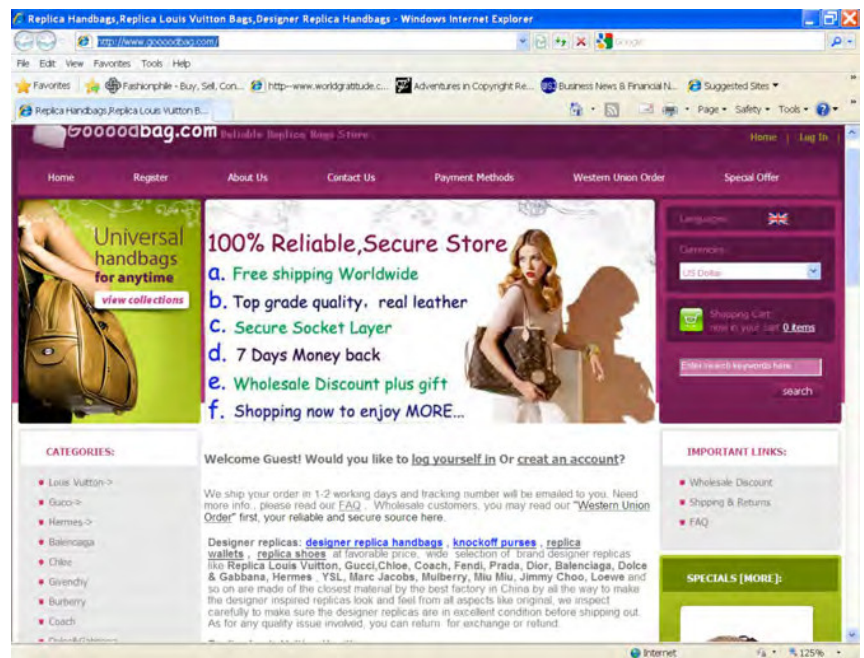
Replica Handbags,Replica Louis Vuitton Bags,Designer Replica Handbags - Windows Internet Explorer

http://www.gooodbag.com/

Google

File Edit View Favorites Tools Help

Favorites Fashionphile - Buy, Sell, Con... http--www.worldgratitude.c... Adventures in Copyright Re... Business News & Financial N... Suggested Sites

Replica Handbags,Replica Louis Vuitton B...

Page Safety Tools

Gooodbag.com Reliable Replica Bags Store

Home | Log In

Home Register About Us Contact Us Payment Methods Western Union Order Special Offer

Universal handbags for anytime

view collections

100% Reliable,Secure Store

a. Free shipping Worldwide

b. Top grade quality, real leather

c. Secure Socket Layer

d. 7 Days Money back

e. Wholesale Discount plus gift

f. Shopping now to enjoy MORE...

Languages:

Currencies:

US Dollar

Shopping Cart:
now in your cart 0 items

Enter search keywords here

search

CATEGORIES:

Louis Vuitton->
Gucci->
Hermes->
Balenciaga
Chloe
Givenchy
Burberry
Coach
Dolce&Gabbana

Welcome Guest! Would you like to log yourself in Or creat an account?

We ship your order in 1-2 working days and tracking number will be emailed to you. Need more info., please read our FAQ . Wholesale customers, you may read our "Western Union Order" first, your reliable and secure source here.

Designer replicas: designer replica handbags , knockoff purses , replica wallets , replica shoes at favorable price, wide selection of brand designer replicas like Replica Louis Vuitton, Gucci,Chloe, Coach, Fendi, Prada, Dior, Balenciaga, Dolce & Gabbana, Hermes , YSL, Marc Jacobs, Mulberry, Miu Miu, Jimmy Choo, Loewe and so on are made of the closest material by the best factory in China by all the way to make the designer inspired replicas look and feel from all aspects like original, we inspect carefully to make sure the designer replicas are in excellent condition before shipping out. As for any quality issue involved, you can return for exchange or refund.

IMPORTANT LINKS:

Wholesale Discount
Shipping & Returns
FAQ

SPECIALS [MORE]:

Internet

125%